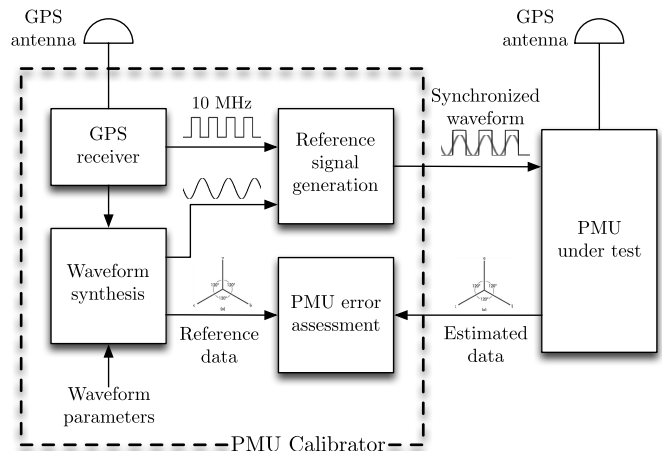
GPS antenna

GPS antenna

GPS receiver

10 MHz

Reference signal generation

Synchronized waveform

PMU under test

Waveform synthesis

120°
120°
120°

PMU error assessment

Reference data

120°
120°
120°

Estimated data

Waveform parameters

PMU Calibrator